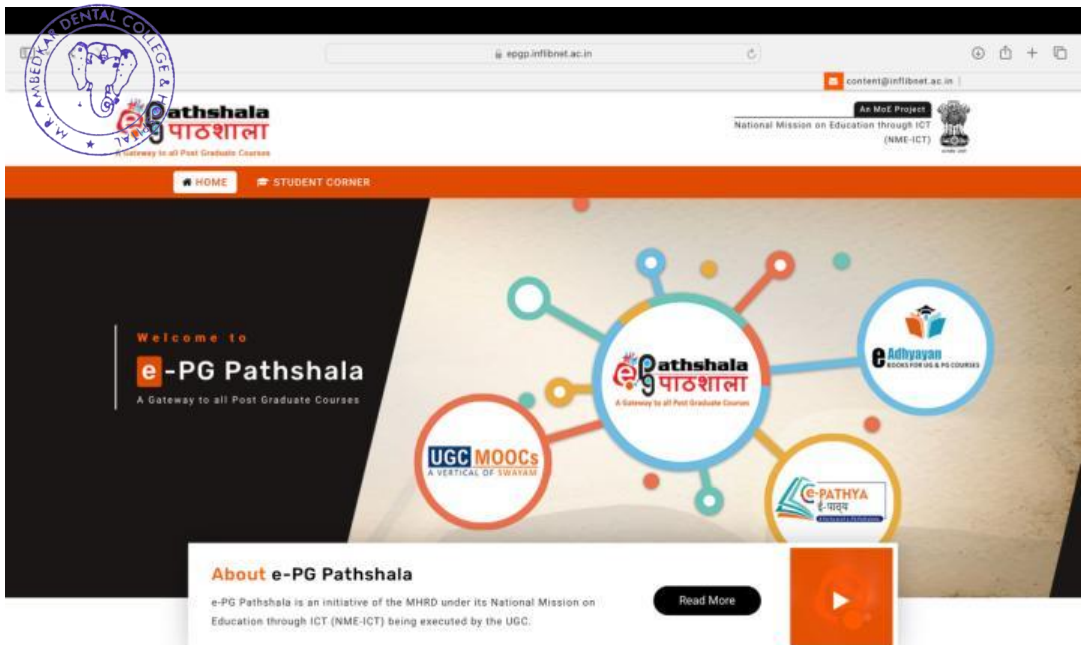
M. R. AMBEDKAR DENTAL COLLEGE & HOSPITAL

epgp.inflibnet.ac.in

content@inflibnet.ac.in

e Pathshala पाठशाला
A Gateway to all Post Graduate Courses

An MoE Project
National Mission on Education through ICT (NME-ICT)

HOME
STUDENT CORNER

Welcome to
e-PG Pathshala
A Gateway to all Post Graduate Courses

e Pathshala पाठशाला
A Gateway to all Post Graduate Courses

e Adhyayan
BOOKS FOR UG & PG COURSES

UGC MOOCs
A VERTICAL OF SWAYAM

e-PATHYA
ई-पाठ्य

About e-PG Pathshala

e-PG Pathshala is an initiative of the MHRD under its National Mission on Education through ICT (NME-ICT) being executed by the UGC.

Read More